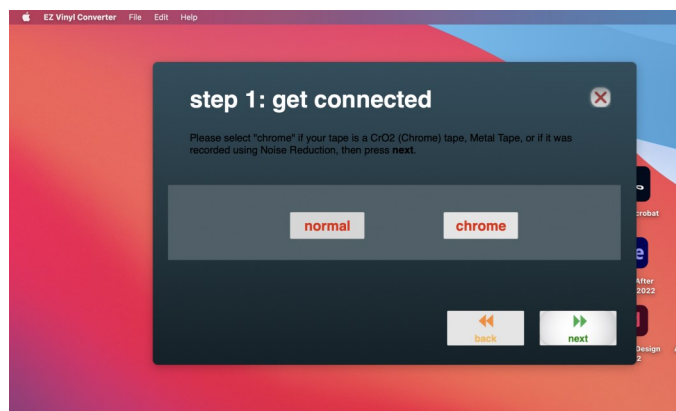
EZ Vinyl Converter File Edit Help

step 1: get connected

Please select "chrome" if your tape is a CrO2 (Chrome) tape, Metal Tape, or if it was recorded using Noise Reduction, then press **next**.

normal

chrome

back

next

crobat

After 2022

Design 2